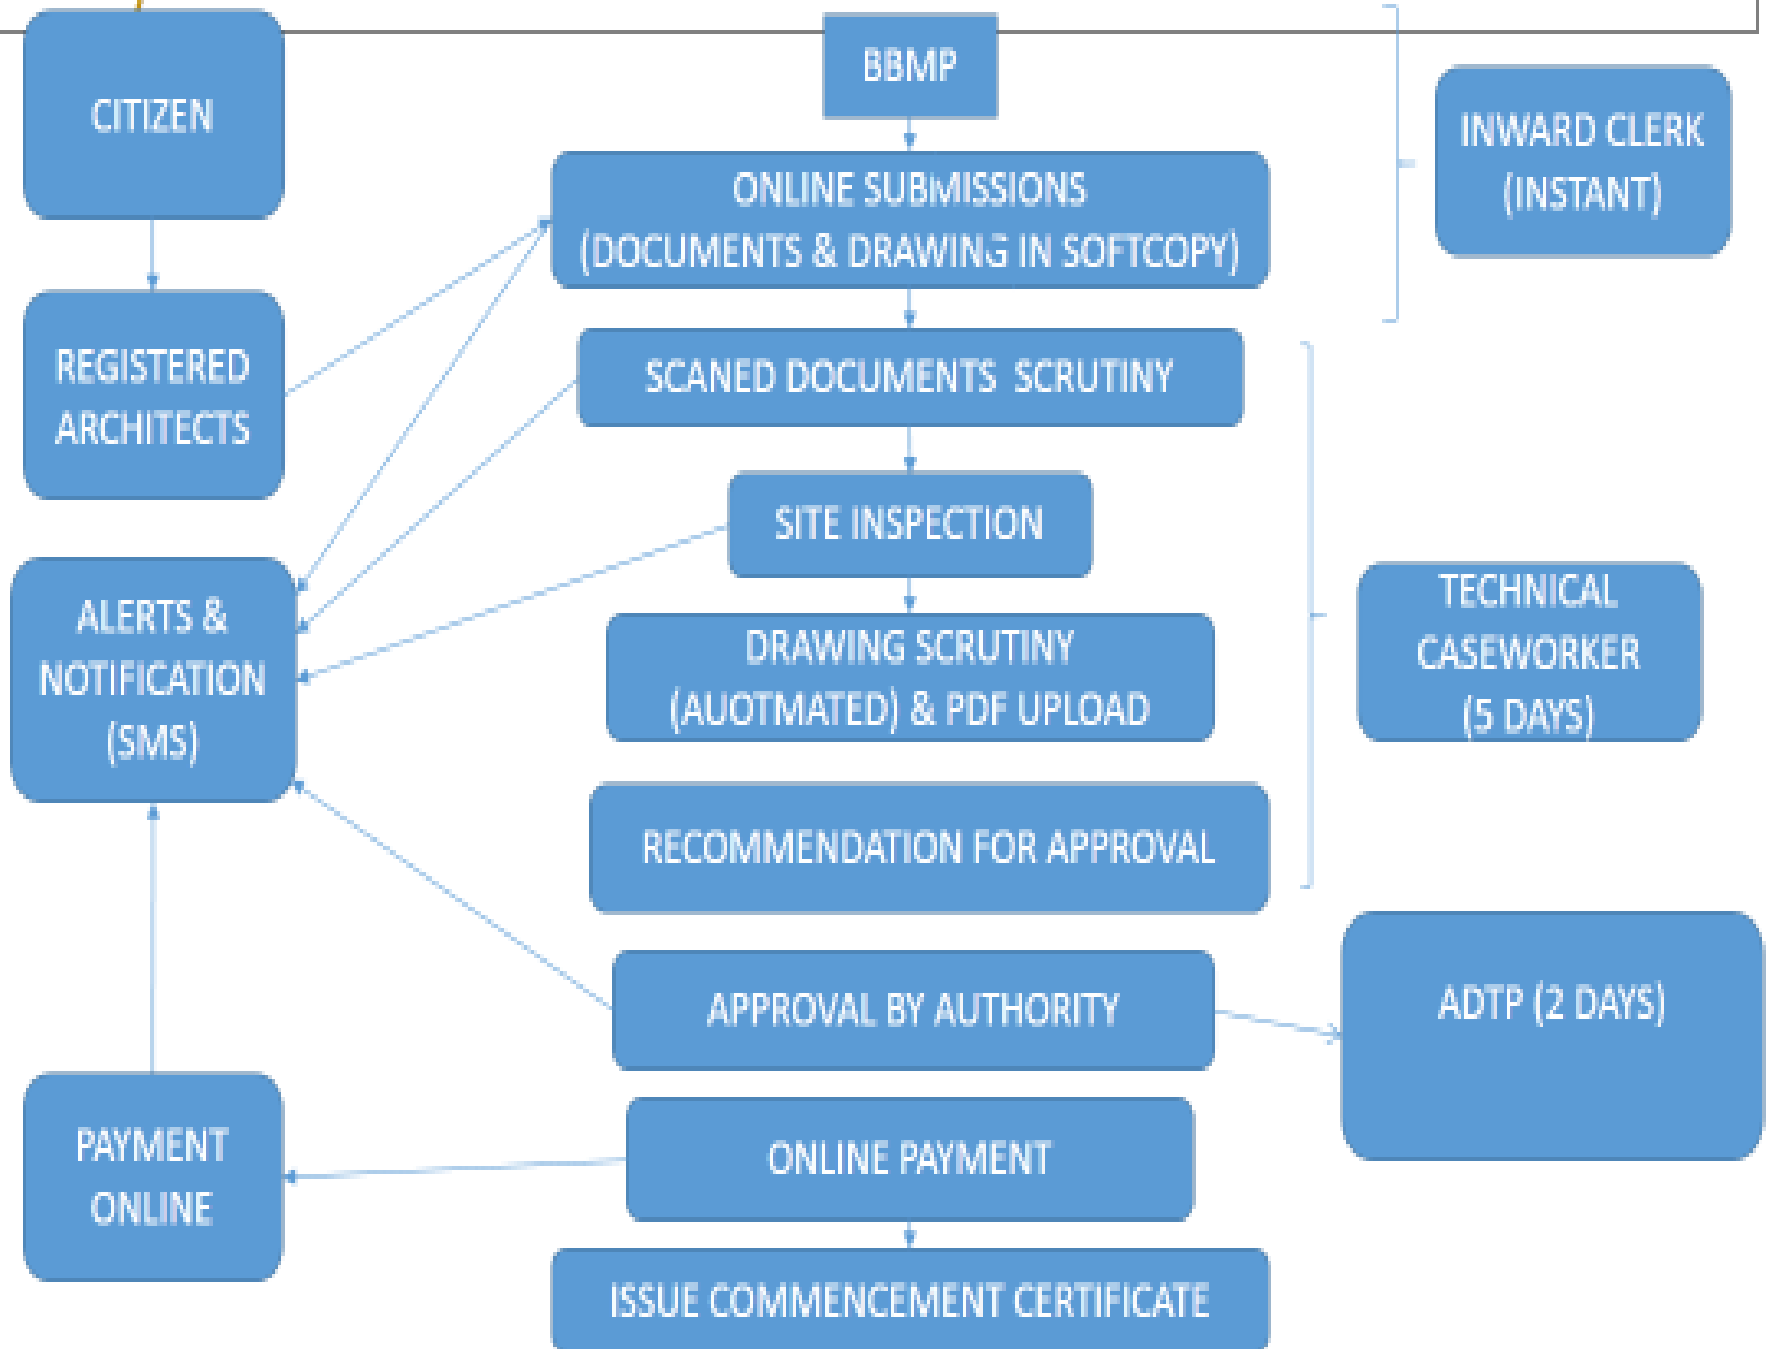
CITIZEN

BBMP

ONLINE SUBMISSIONS (DOCUMENTS & DRAWING IN SOFTCOPY)

INWARD CLERK (INSTANT)

REGISTERED ARCHITECTS

SCANED DOCUMENTS SCRUTINY

SITE INSPECTION

ALERTS & NOTIFICATION (SMS)

DRAWING SCRUTINY (AUOTMATED) & PDF UPLOAD

TECHNICAL CASEWORKER (5 DAYS)

RECOMMENDATION FOR APPROVAL

APPROVAL BY AUTHORITY

ADTP (2 DAYS)

PAYMENT ONLINE

ONLINE PAYMENT

ISSUE COMMENCEMENT CERTIFICATE